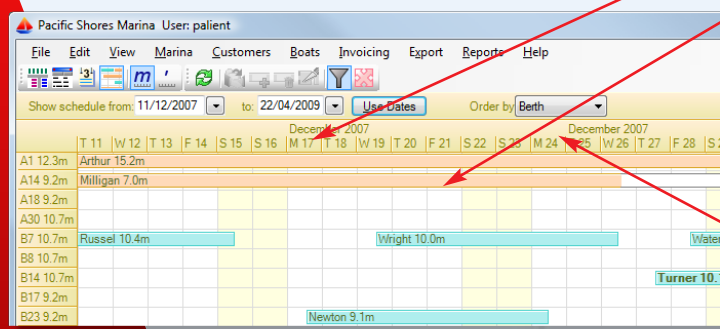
Pacific Shores Marina User: palient

File Edit View Marina Customers Boats Invoicing Export Reports Help

Show schedule from: 11/12/2007 to: 22/04/2009 Use Dates Order by Berth

December 2007 December 2007

| | T 11 | W 12 | T 13 | F 14 | S 15 | S 16 | M 17 | T 18 | W 19 | T 20 | F 21 | S 22 | S 23 | M 24 | T 25 | W 26 | T 27 | F 28 | S 2 |
|---|---|---|---|---|---|---|---|---|---|---|---|---|---|---|---|---|---|---|---|
| A1 12.3m | Arthur 15.2m | | | | | | | | | | | | | | | | | | |
| A14 9.2m | Milligan 7.0m | | | | | | | | | | | | | | | | | | |
| A18 9.2m | | | | | | | | | | | | | | | | | | | |
| A30 10.7m | | | | | | | | | | | | | | | | | | | |
| B7 10.7m | Russel 10.4m | | | | | | | | | Wright 10.0m | | | | | | | | | Wate |
| B8 10.7m | | | | | | | | | | | | | | | | | | | |
| B14 10.7m | | | | | | | | | | | | | | | | | | Turner 10.1 | |
| B17 9.2m | | | | | | | | | | | | | | | | | | | |
| B23 9.2m | | | | | | | Newton 9.1m | | | | | | | | | | | | |